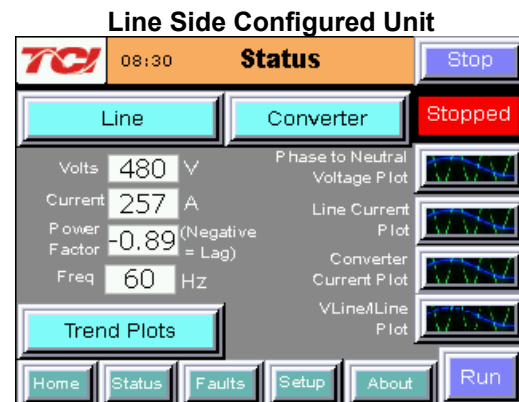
Line Side Configured Unit

TCI 08:30 Status Stop

Line Converter Stopped

Volts 480 V
Current 257 A
Power Factor -0.89 (Negative = Lag)
Freq 60 Hz

Phase to Neutral Voltage Plot
Line Current Plot
Converter Current Plot
VLine/ILine Plot

Trend Plots

Home Status Faults Setup About Run